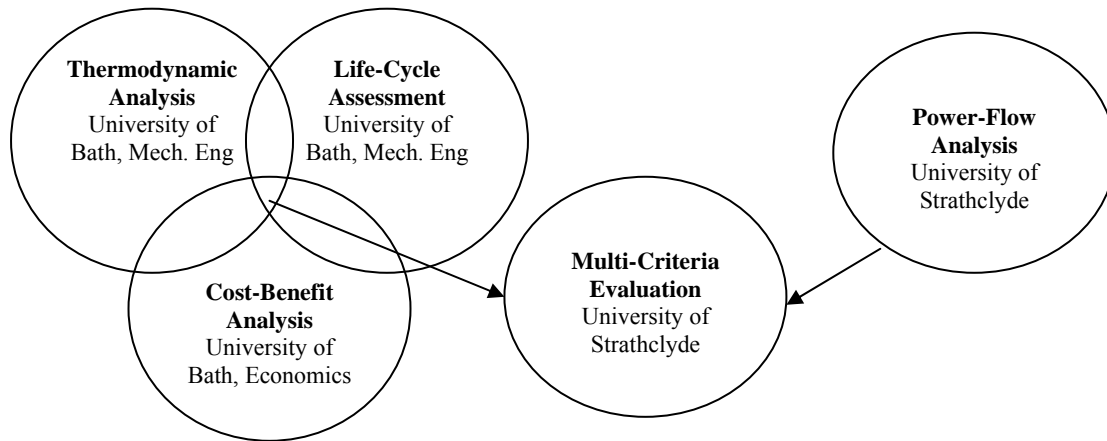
**Thermodynamic Analysis**
University of Bath, Mech. Eng

**Life-Cycle Assessment**
University of Bath, Mech. Eng

**Power-Flow Analysis**
University of Strathclyde

**Cost-Benefit Analysis**
University of Bath, Economics

**Multi-Criteria Evaluation**
University of Strathclyde